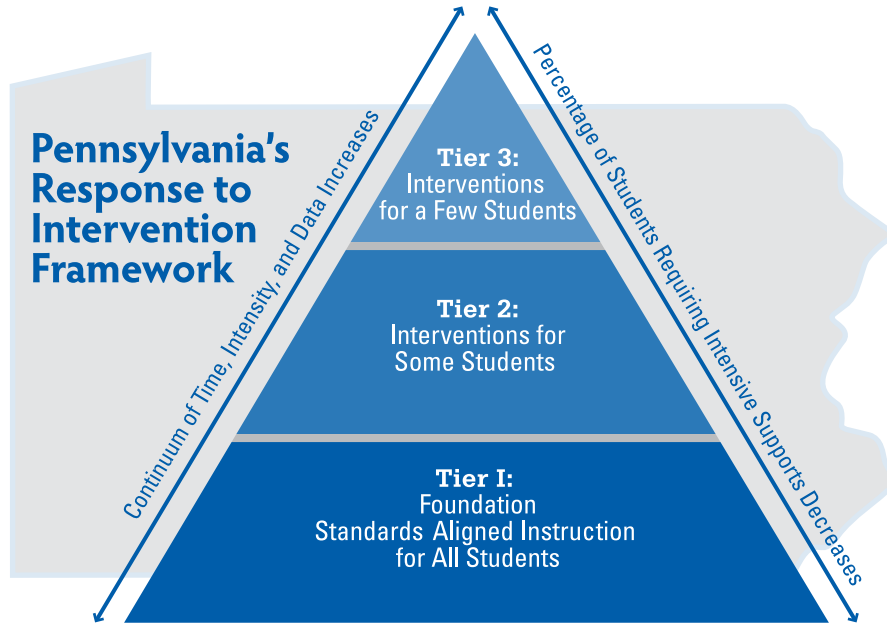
Pennsylvania's Response to Intervention Framework

Continuum of Time, Intensity, and Data Increases

Tier 3:
Interventions for a Few Students

Tier 2:
Interventions for Some Students

Tier I:
Foundation
Standards Aligned Instruction for All Students

Percentage of Students Requiring Intensive Supports Decreases